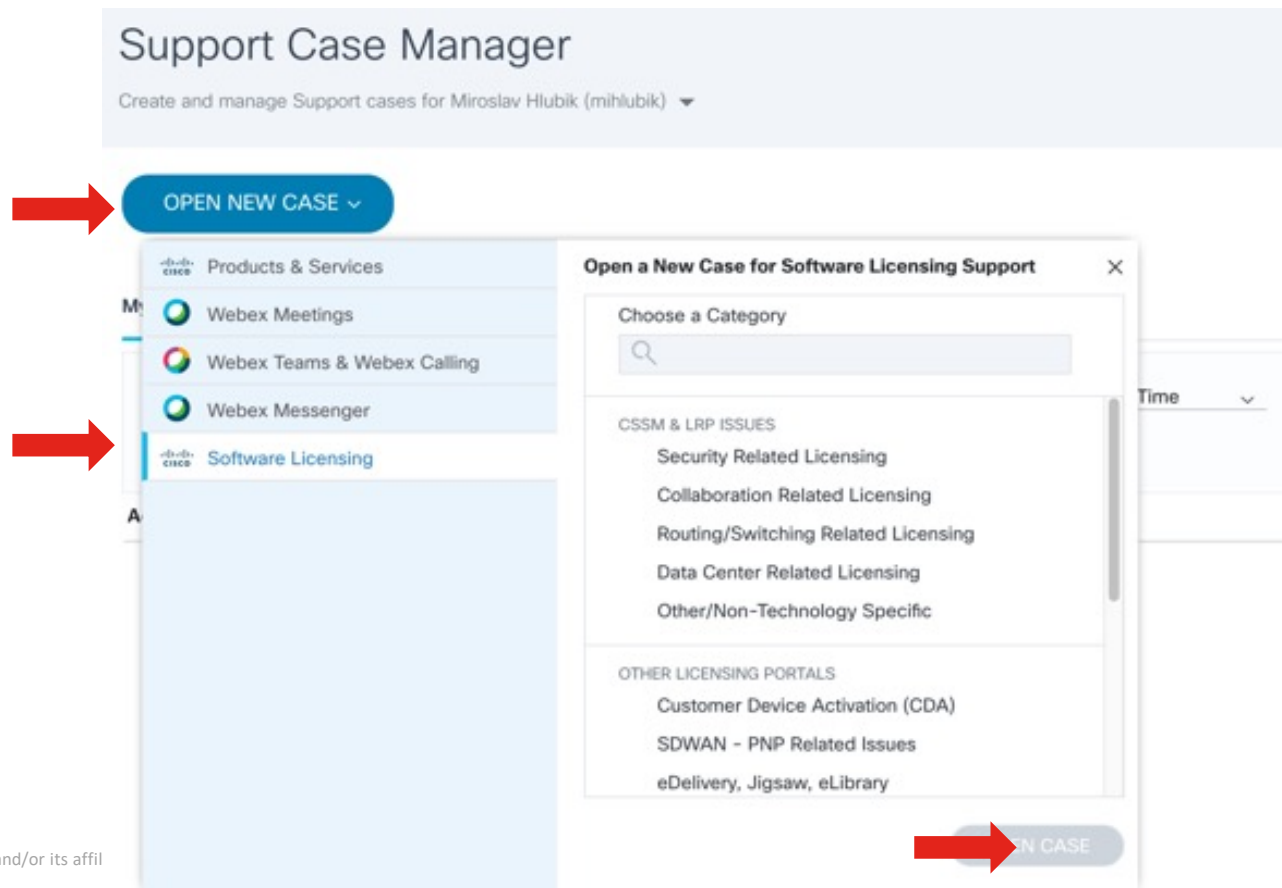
Support Case Manager

Create and manage Support cases for Miroslav Hlubik (mihlubik)

OPEN NEW CASE

cisco Products & Services

Webex Meetings

Webex Teams & Webex Calling

Webex Messenger

cisco Software Licensing

My

A

Open a New Case for Software Licensing Support

Choose a Category

Time

CSSM & LRP ISSUES

Security Related Licensing

Collaboration Related Licensing

Routing/Switching Related Licensing

Data Center Related Licensing

Other/Non-Technology Specific

OTHER LICENSING PORTALS

Customer Device Activation (CDA)

SDWAN - PNP Related Issues

eDelivery, Jigsaw, eLibrary

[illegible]N CASE

nd/or its affil